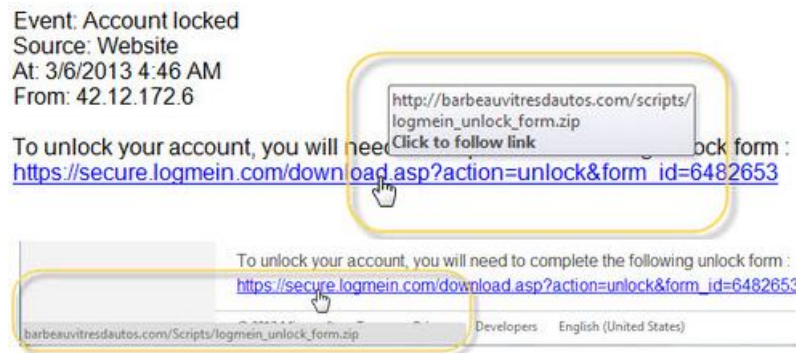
Event: Account locked
Source: Website
At: 3/6/2013 4:46 AM
From: 42.12.172.6

To unlock your account, you will nee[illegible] ock form :
https://secure.logmein.com/download.asp?action=unlock&form_id=6482653

http://barbeauvitresdautos.com/scripts/logmein_unlock_form.zip
Click to follow link

To unlock your account, you will need to complete the following unlock form :
https://secure.logmein.com/download.asp?action=unlock&form_id=648265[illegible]

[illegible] Developers English (United States)

barbeauvitresdautos.com/Scripts/logmein_unlock_form.zip